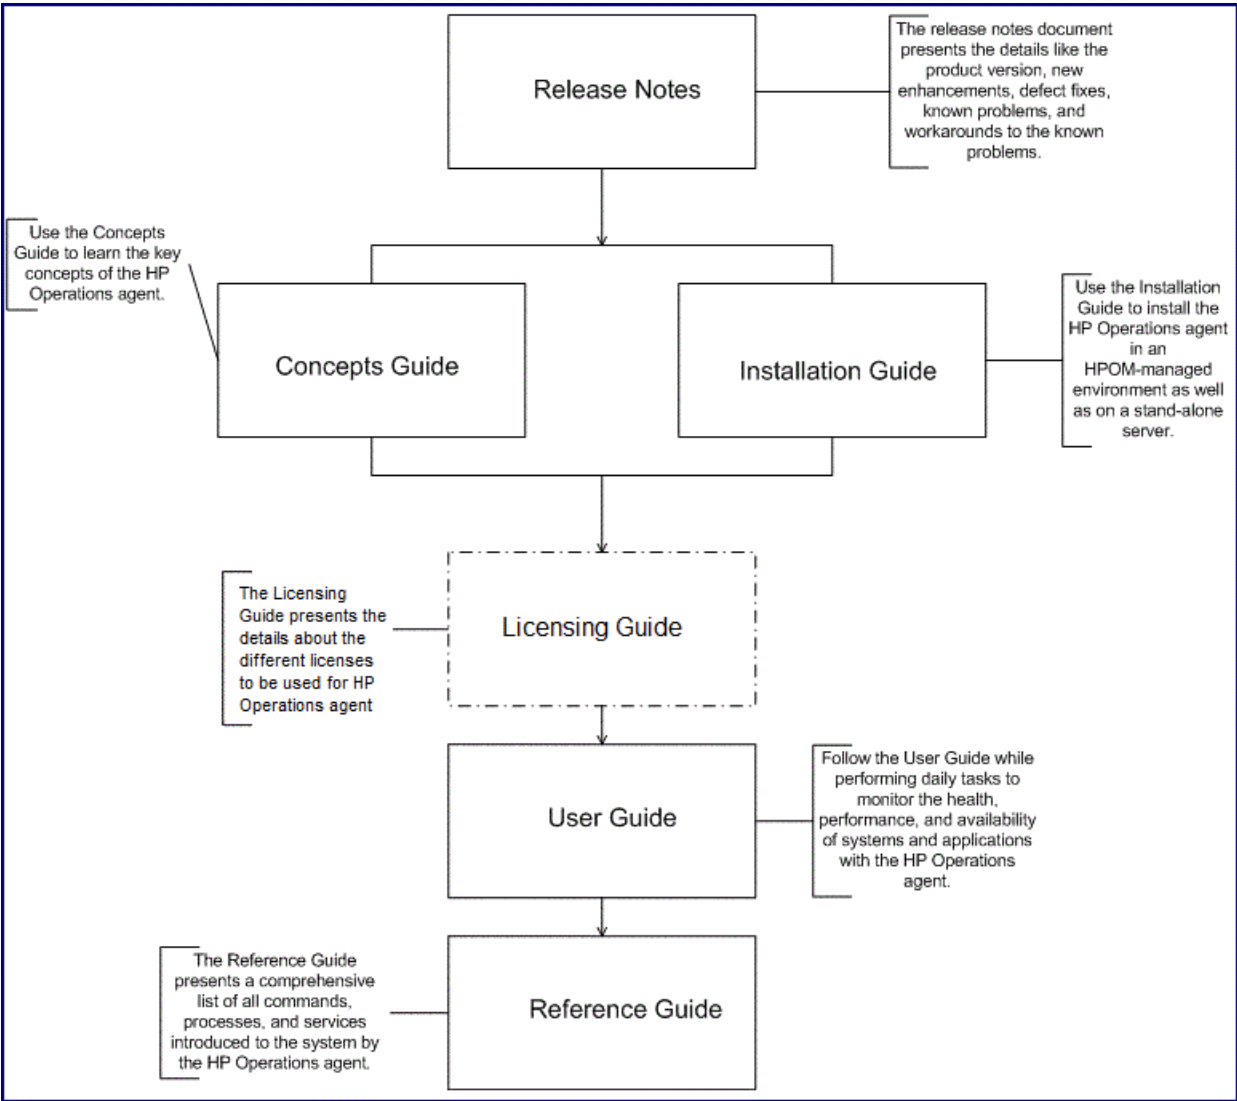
Release Notes

The release notes document presents the details like the product version, new enhancements, defect fixes, known problems, and workarounds to the known problems.

Use the Concepts Guide to learn the key concepts of the HP Operations agent.

Concepts Guide

Installation Guide

Use the Installation Guide to install the HP Operations agent in an HPOM-managed environment as well as on a stand-alone server.

The Licensing Guide presents the details about the different licenses to be used for HP Operations agent

Licensing Guide

User Guide

Follow the User Guide while performing daily tasks to monitor the health, performance, and availability of systems and applications with the HP Operations agent.

The Reference Guide presents a comprehensive list of all commands, processes, and services introduced to the system by the HP Operations agent.

Reference Guide